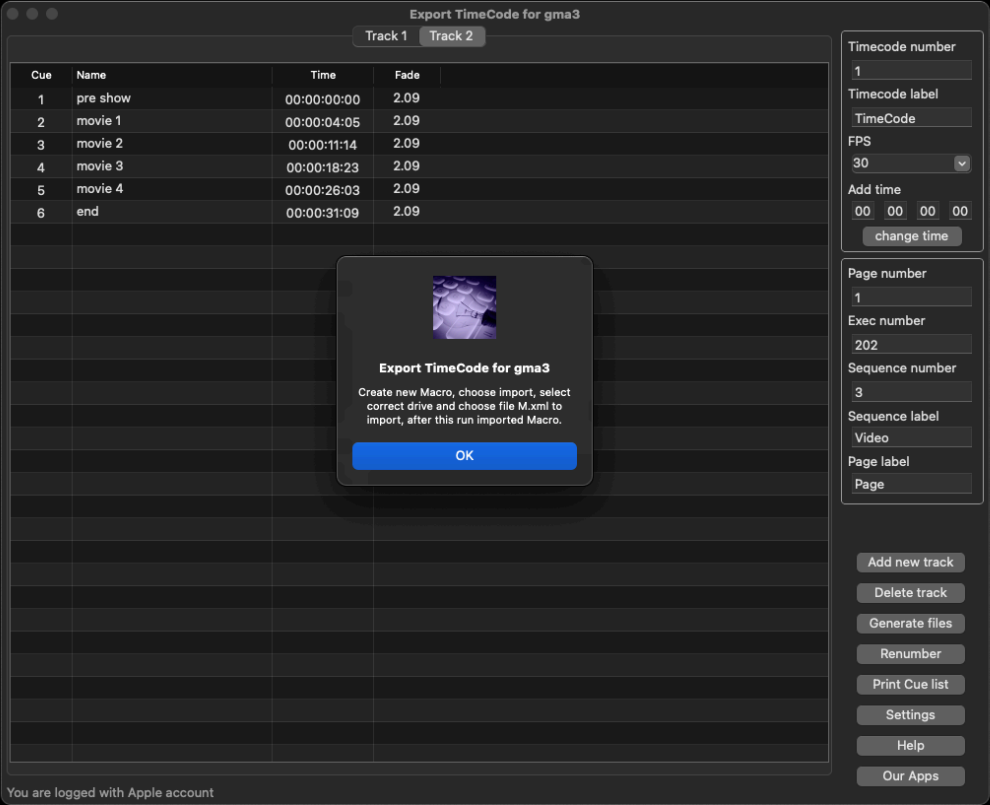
Export TimeCode for gma3

Track 1 Track 2

| Cue | Name | Time | Fade |
|---|---|---|---|
| 1 | pre show | 00:00:00:00 | 2.09 |
| 2 | movie 1 | 00:00:04:05 | 2.09 |
| 3 | movie 2 | 00:00:11:14 | 2.09 |
| 4 | movie 3 | 00:00:18:23 | 2.09 |
| 5 | movie 4 | 00:00:26:03 | 2.09 |
| 6 | end | 00:00:31:09 | 2.09 |

Export TimeCode for gma3

Create new Macro, choose import, select correct drive and choose file M.xml to import, after this run imported Macro.

OK

Timecode number
1
Timecode label
TimeCode
FPS
30
Add time
00 00 00 00
change time

Page number
1
Exec number
202
Sequence number
3
Sequence label
Video
Page label
Page

Add new track
Delete track
Generate files
Renumber
Print Cue list
Settings
Help
Our Apps

You are logged with Apple account